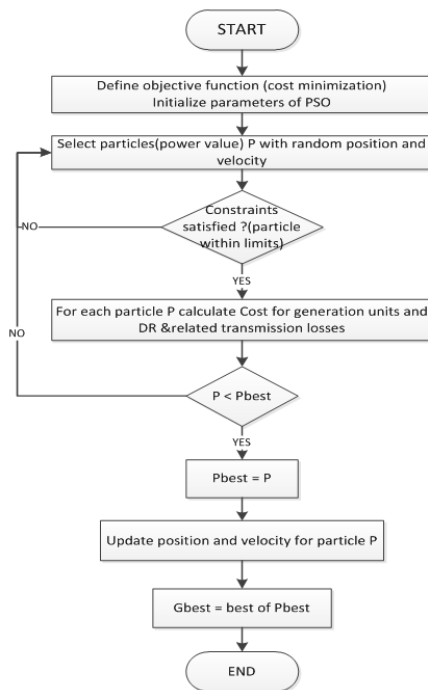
START

Define objective function (cost minimization)
Initialize parameters of PSO

Select particles(power value) P with random position and velocity

Constraints satisfied ?(particle within limits)

NO

YES

For each particle P calculate Cost for generation units and DR &related transmission losses

NO

P < Pbest

YES

Pbest = P

Update position and velocity for particle P

Gbest = best of Pbest

END